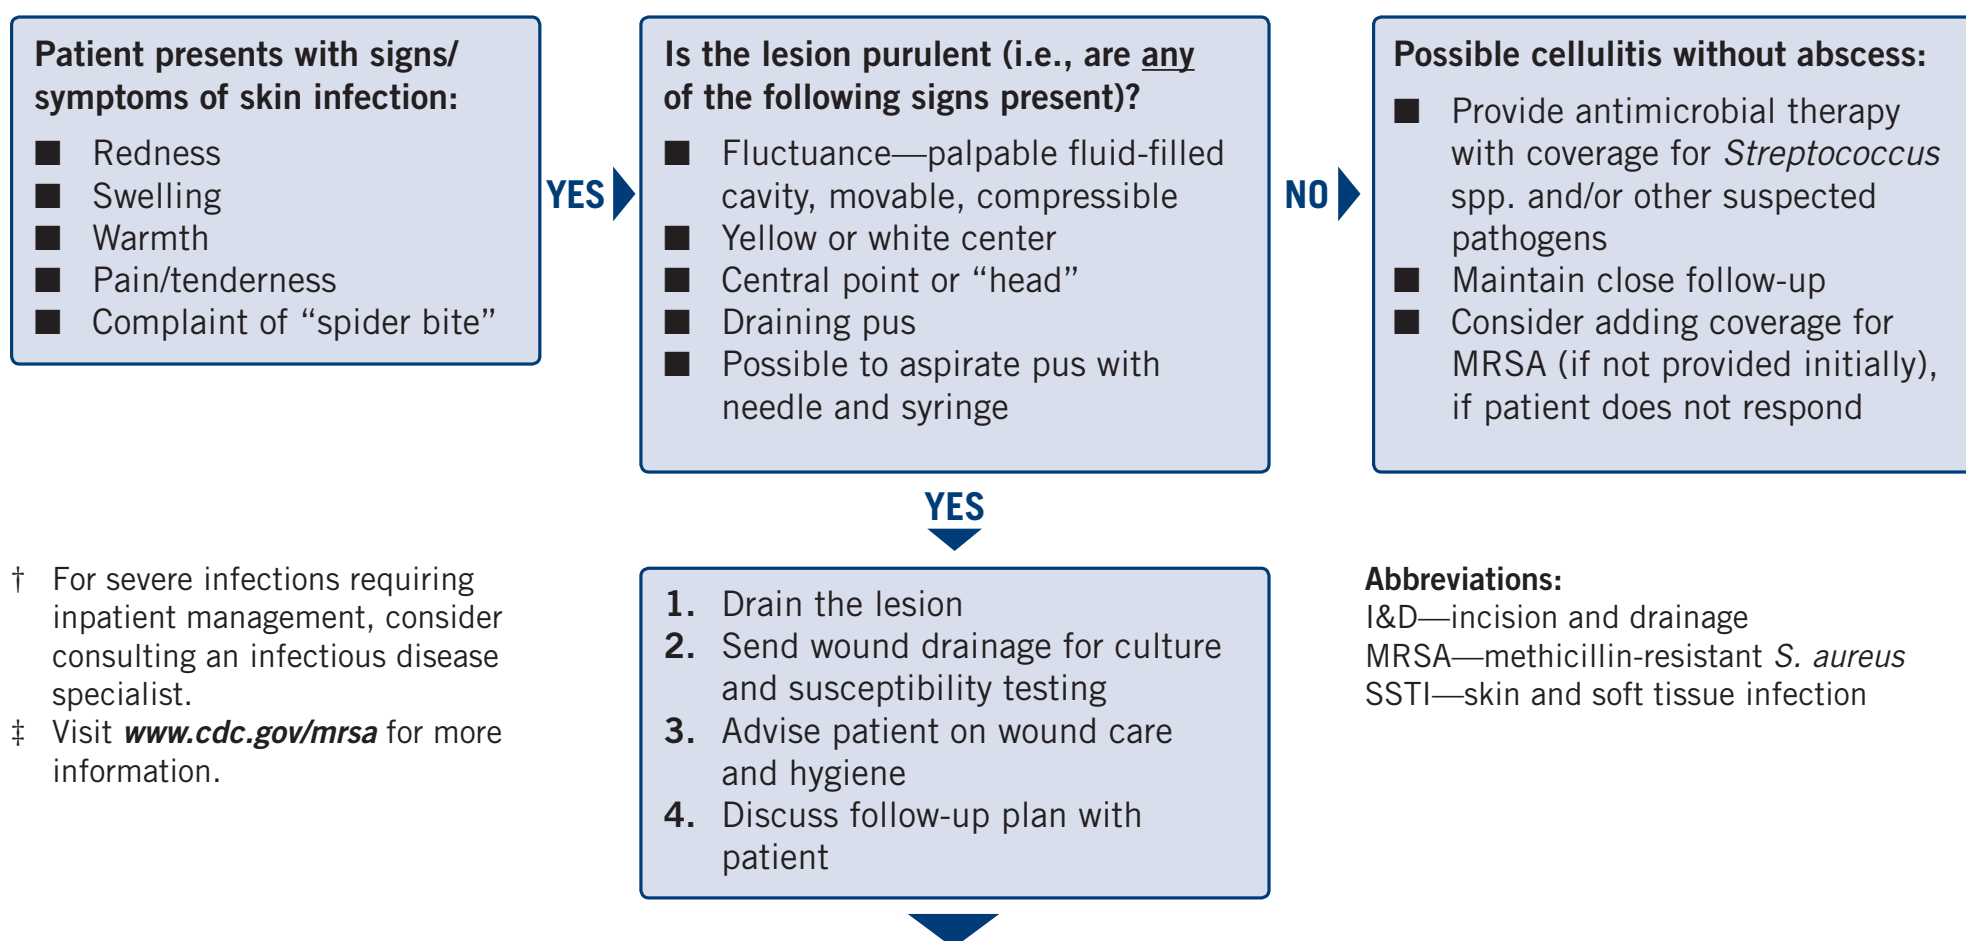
Patient presents with signs/ symptoms of skin infection:

- Redness
- Swelling
- Warmth
- Pain/tenderness
- Complaint of “spider bite”

YES

Is the lesion purulent (i.e., are any of the following signs present)?

- Fluctuance—palpable fluid-filled cavity, movable, compressible
- Yellow or white center
- Central point or “head”
- Draining pus
- Possible to aspirate pus with needle and syringe

NO

Possible cellulitis without abscess:

- Provide antimicrobial therapy with coverage for *Streptococcus* spp. and/or other suspected pathogens
- Maintain close follow-up
- Consider adding coverage for MRSA (if not provided initially), if patient does not respond

YES

1. Drain the lesion
2. Send wound drainage for culture and susceptibility testing
3. Advise patient on wound care and hygiene
4. Discuss follow-up plan with patient

† For severe infections requiring inpatient management, consider consulting an infectious disease specialist.
‡ Visit ***www.cdc.gov/mrsa*** for more information.

**Abbreviations:**
I&D—incision and drainage
MRSA—methicillin-resistant *S. aureus*
SSTI—skin and soft tissue infection